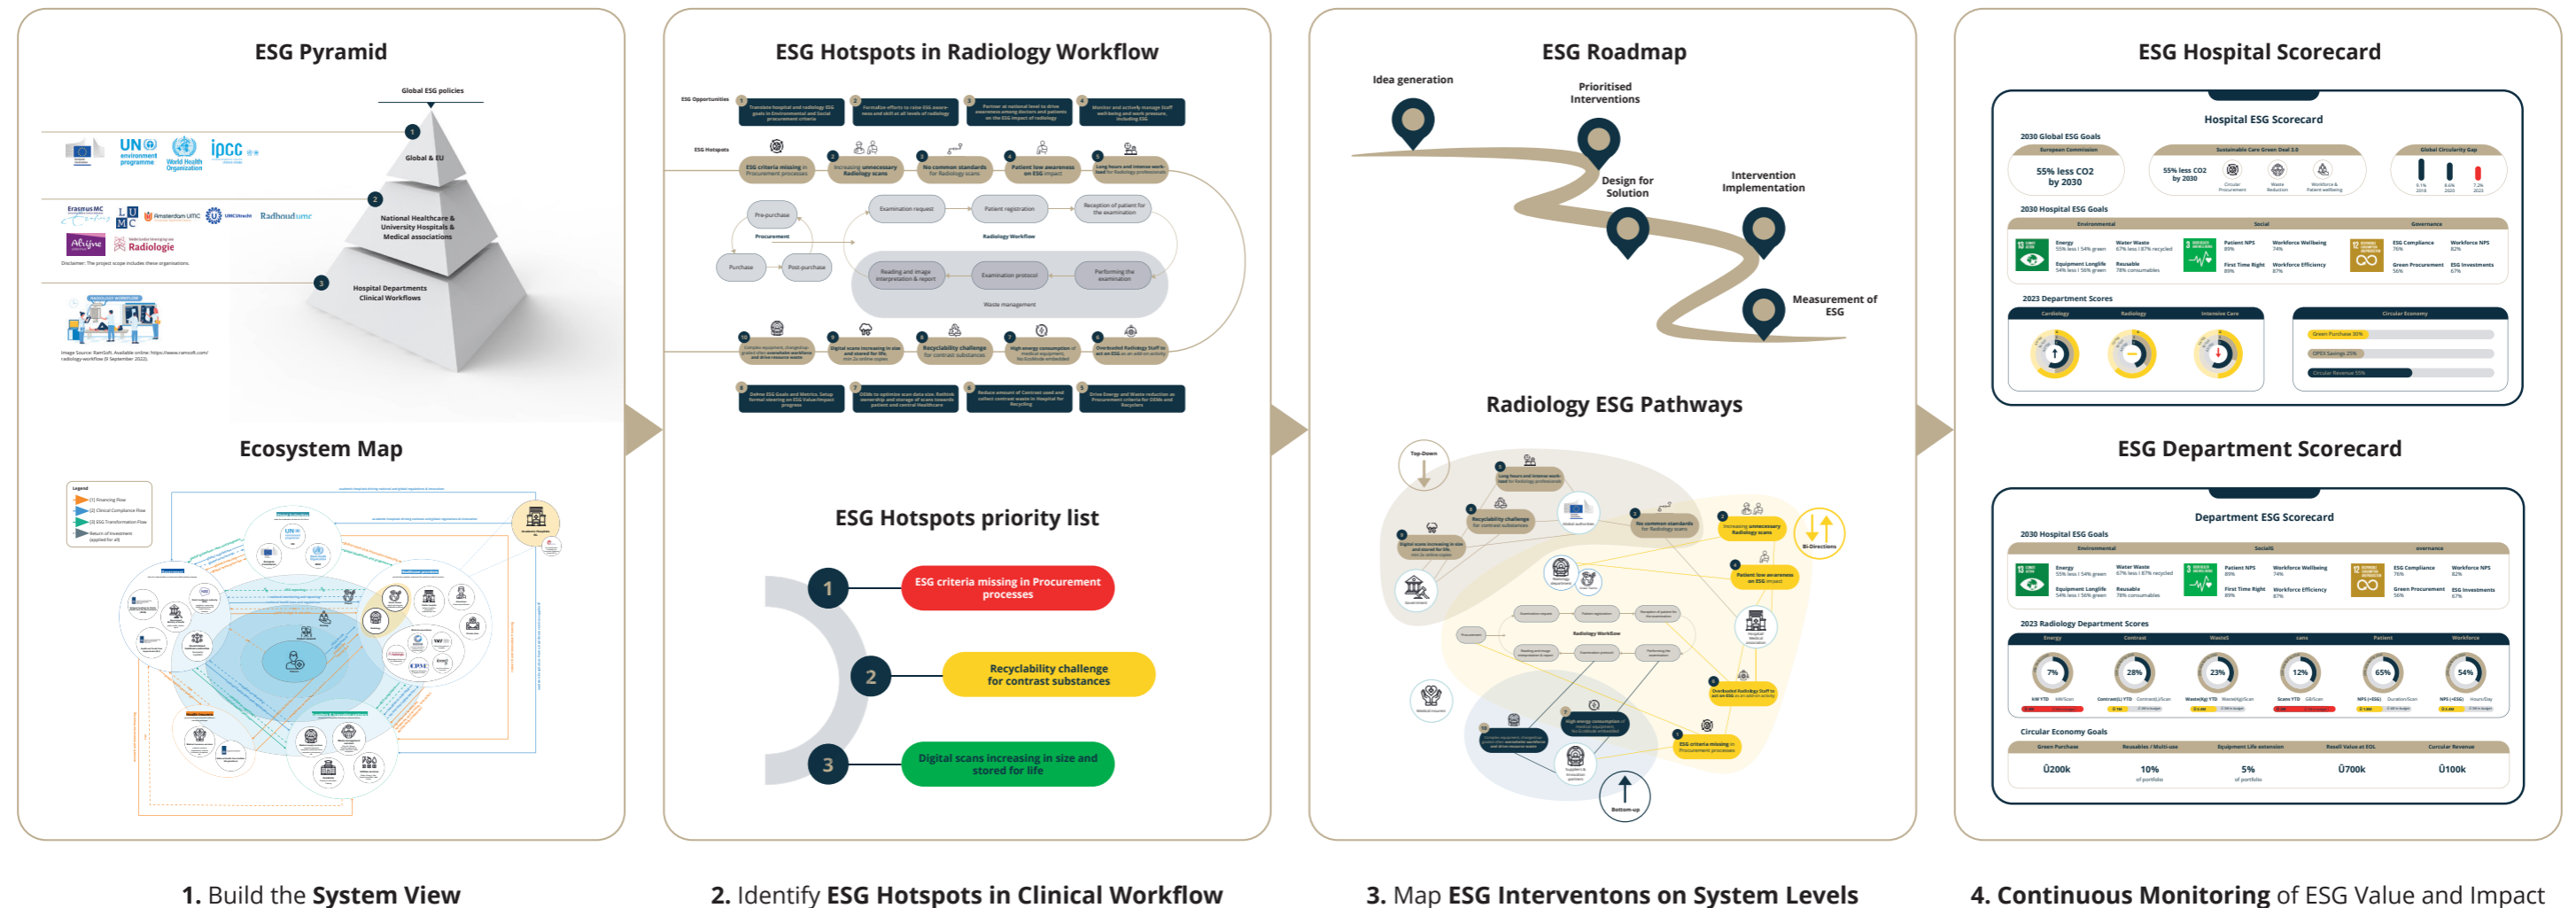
ESG Pyramid

Global ESG policies

1 Global & EU

2 National Healthcare & University Hospitals & Medical associations

3 Hospital Departments Clinical Workflows

UN environment programme

World Health Organization

ipcc

Erasmus MC

LUMC

Amsterdam UMC

UMC Utrecht

Radboudumc

Alrijne

Radiologie

Disclaimer: The project scope includes these organisations.

RADIOLOGY WORKFLOW

Image Source: RamSoft. Available online: https://www.ramsoft.com/radiology-workflow (9 September 2022).

Ecosystem Map

Legend

ESG Hotspots in Radiology Workflow

ESG Opportunities

ESG Hotspots

ESG criteria missing in Procurement processes

Increasing unnecessary Radiology scans

No common standards for Radiology scans

Patient low awareness on ESG impact

Long hours and intense work load for Radiology professionals

Pre-purchase

Procurement

Purchase

Post-purchase

Examination request

Patient registration

Reception of patient for the examination

Radiology Workflow

Reading and image interpretation & report

Examination protocol

Performing the examination

Waste management

Digital scans increasing in size and stored for life

Recyclability challenge for contrast substances

High energy consumption of medical equipment

Overloaded Radiology Staff to act on ESG

ESG Hotspots priority list

1 ESG criteria missing in Procurement processes

2 Recyclability challenge for contrast substances

3 Digital scans increasing in size and stored for life

ESG Roadmap

Idea generation

Prioritised Interventions

Design for Solution

Intervention Implementation

Measurement of ESG

Radiology ESG Pathways

Top-Down

Bi-Directions

Bottom-up

Radiology Workflow

ESG Hospital Scorecard

Hospital ESG Scorecard

2030 Global ESG Goals

European Commission

55% less CO2 by 2030

Sustainable Care Green Deal 2.0

55% less CO2 by 2030

Global Circularity Gap

2030 Hospital ESG Goals

Environmental

Social

Governance

2023 Department Scores

Cardiology

Radiology

Intensive Care

Circular Economy

ESG Department Scorecard

Department ESG Scorecard

2030 Hospital ESG Goals

2023 Radiology Department Scores

Energy

Contrast

Waste

Patient

Workforce

Circular Economy Goals

Green Purchase

Reusables / Multi-use

Equipment Life extension

Resell Value at EOL

Circular Revenue

Ū200k

10%

5%

Ū700k

Ū100k

1. Build the System View

2. Identify ESG Hotspots in Clinical Workflow

3. Map ESG Interventons on System Levels

4. Continuous Monitoring of ESG Value and Impact